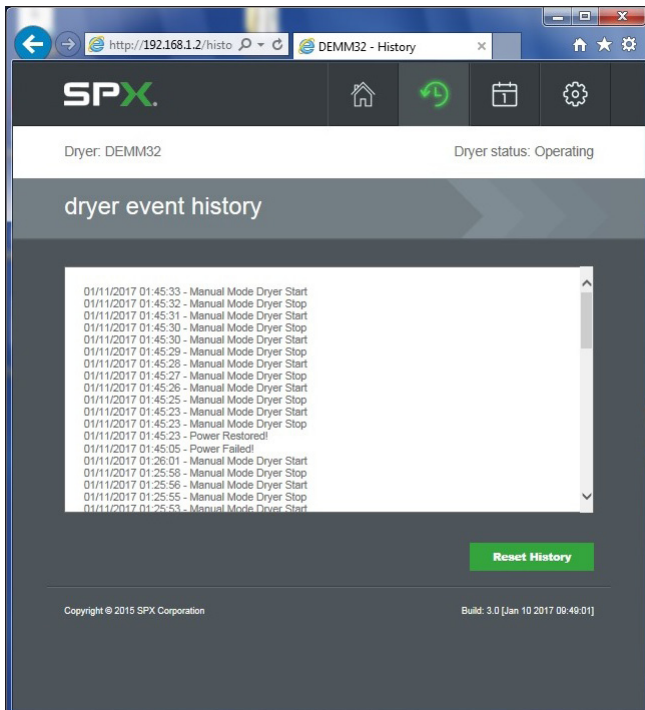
http://192.168.1.2/histo
DEMM32 - History

SPX.

Dryer: DEMM32

Dryer status: Operating

dryer event history

01/11/2017 01:45:33 - Manual Mode Dryer Start
01/11/2017 01:45:32 - Manual Mode Dryer Stop
01/11/2017 01:45:31 - Manual Mode Dryer Start
01/11/2017 01:45:30 - Manual Mode Dryer Stop
01/11/2017 01:45:30 - Manual Mode Dryer Start
01/11/2017 01:45:29 - Manual Mode Dryer Stop
01/11/2017 01:45:28 - Manual Mode Dryer Start
01/11/2017 01:45:27 - Manual Mode Dryer Stop
01/11/2017 01:45:26 - Manual Mode Dryer Start
01/11/2017 01:45:25 - Manual Mode Dryer Stop
01/11/2017 01:45:23 - Manual Mode Dryer Start
01/11/2017 01:45:23 - Manual Mode Dryer Stop
01/11/2017 01:45:23 - Power Restored!
01/11/2017 01:45:05 - Power Failed!
01/11/2017 01:26:01 - Manual Mode Dryer Start
01/11/2017 01:25:58 - Manual Mode Dryer Stop
01/11/2017 01:25:56 - Manual Mode Dryer Start
01/11/2017 01:25:55 - Manual Mode Dryer Stop
01/11/2017 01:25:53 - Manual Mode Dryer Start

Reset History

Copyright © 2015 SPX Corporation

Build: 3.0 [Jan 10 2017 09:49:01]